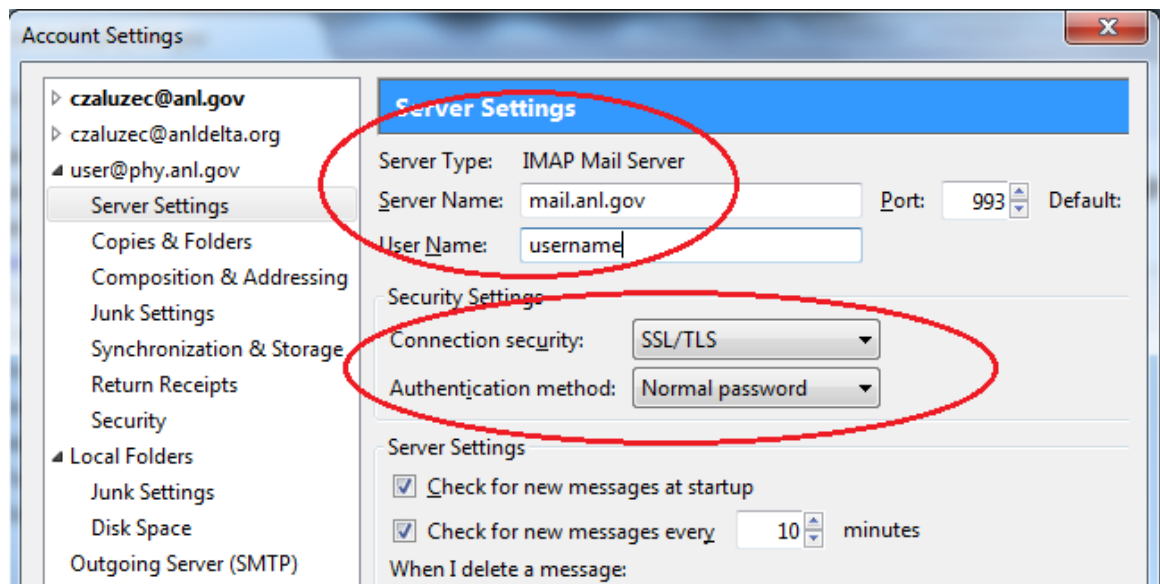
Account Settings

czaluzec@anl.gov
czaluzec@anldelta.org
user@phy.anl.gov
Server Settings
Copies & Folders
Composition & Addressing
Junk Settings
Synchronization & Storage
Return Receipts
Security
Local Folders
Junk Settings
Disk Space
Outgoing Server (SMTP)

Server Settings

Server Type: IMAP Mail Server
Server Name: mail.anl.gov
Port: 993
Default:
User Name: username

Security Settings
Connection security: SSL/TLS
Authentication method: Normal password

Server Settings
Check for new messages at startup
Check for new messages every 10 minutes
When I delete a message: